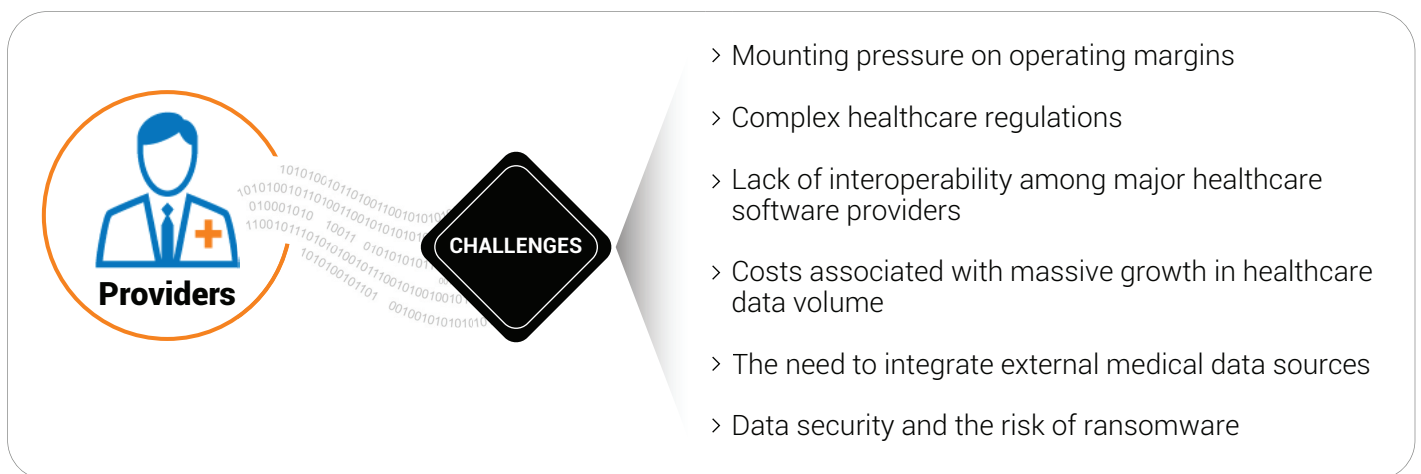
Providers

CHALLENGES

> Mounting pressure on operating margins

> Complex healthcare regulations

> Lack of interoperability among major healthcare software providers

> Costs associated with massive growth in healthcare data volume

> The need to integrate external medical data sources

> Data security and the risk of ransomware